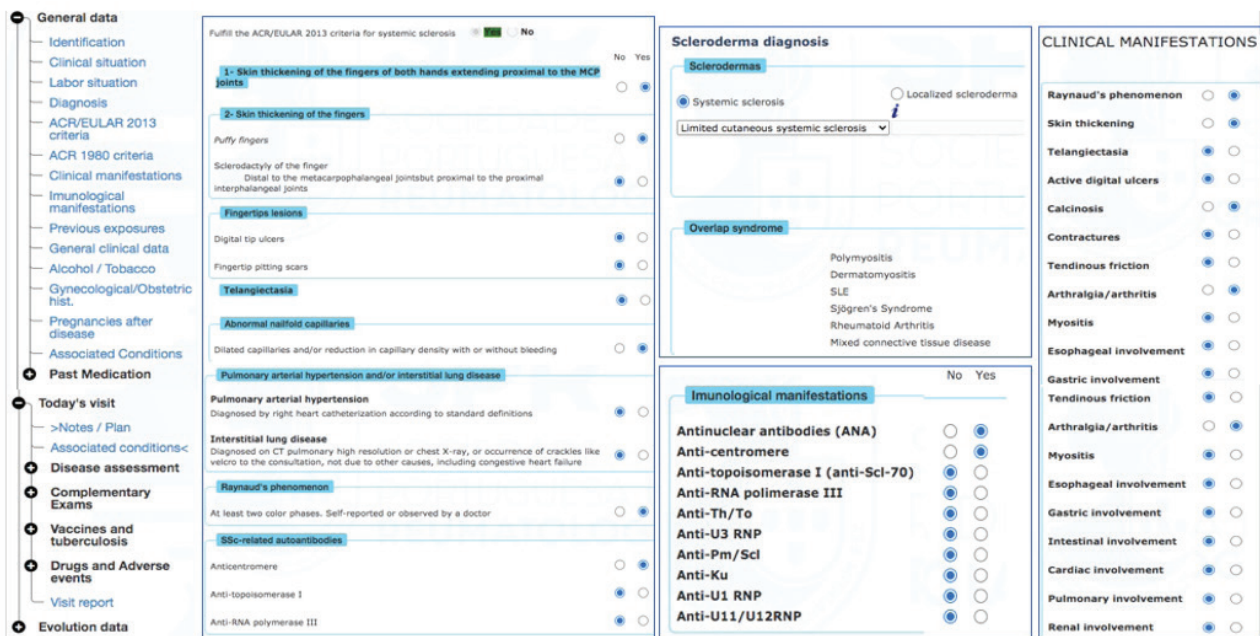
General data
Identification
Clinical situation
Labor situation
Diagnosis
ACR/EULAR 2013 criteria
ACR 1980 criteria
Clinical manifestations
Imunological manifestations
Previous exposures
General clinical data
Alcohol / Tobacco
Gynecological/Obstetric hist.
Pregnancies after disease
Associated Conditions
Past Medication
Today's visit
>Notes / Plan
Associated conditions<
Disease assessment
Complementary Exams
Vaccines and tuberculosis
Drugs and Adverse events
Visit report
Evolution data

Fulfill the ACR/EULAR 2013 criteria for systemic sclerosis Yes No

No Yes
1- Skin thickening of the fingers of both hands extending proximal to the MCP joints
2- Skin thickening of the fingers
Puffy fingers
Sclerodactyly of the finger
Distal to the metacarpophalangeal jointsbut proximal to the proximal interphalangeal joints
Fingertips lesions
Digital tip ulcers
Fingertip pitting scars
Telangiectasia
Abnormal nailfold capillaries
Dilated capillaries and/or reduction in capillary density with or without bleeding
Pulmonary arterial hypertension and/or interstitial lung disease
Pulmonary arterial hypertension
Diagnosed by right heart catheterization according to standard definitions
Interstitial lung disease
Diagnosed on CT pulmonary high resolution or chest X-ray, or occurrence of crackles like velcro to the consultation, not due to other causes, including congestive heart failure
Raynaud's phenomenon
At least two color phases. Self-reported or observed by a doctor
SSc-related autoantibodies
Anticentromere
Anti-topoisomerase I
Anti-RNA polymerase III

Scleroderma diagnosis
Sclerodermas
Systemic sclerosis
Localized scleroderma
Limited cutaneous systemic sclerosis
Overlap syndrome
Polymyositis
Dermatomyositis
SLE
Sjögren's Syndrome
Rheumatoid Arthritis
Mixed connective tissue disease

No Yes
Imunological manifestations
Antinuclear antibodies (ANA)
Anti-centromere
Anti-topoisomerase I (anti-Scl-70)
Anti-RNA polimerase III
Anti-Th/To
Anti-U3 RNP
Anti-Pm/Scl
Anti-Ku
Anti-U1 RNP
Anti-U11/U12RNP

CLINICAL MANIFESTATIONS
Raynaud's phenomenon
Skin thickening
Telangiectasia
Active digital ulcers
Calcinosis
Contractures
Tendinous friction
Arthralgia/arthritis
Myositis
Esophageal involvement
Gastric involvement
Tendinous friction
Arthralgia/arthritis
Myositis
Esophageal involvement
Gastric involvement
Intestinal involvement
Cardiac involvement
Pulmonary involvement
Renal involvement